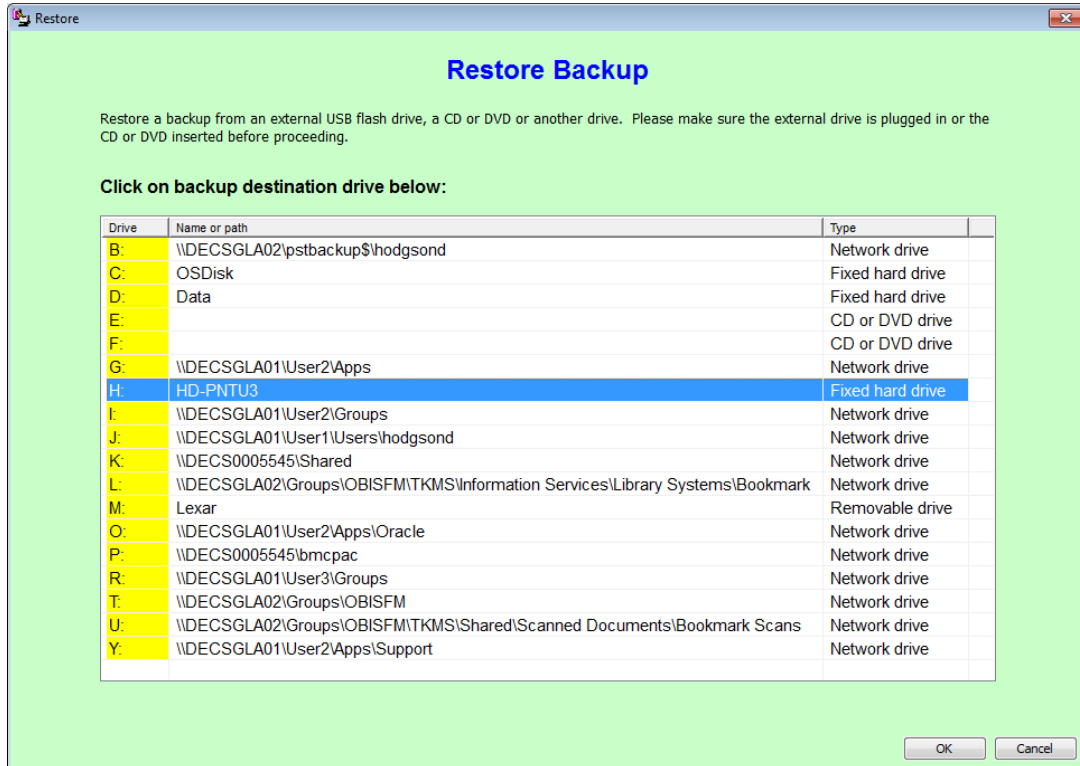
Restore

Restore Backup

Restore a backup from an external USB flash drive, a CD or DVD or another drive. Please make sure the external drive is plugged in or the CD or DVD inserted before proceeding.

Click on backup destination drive below:

| Drive | Name or path | Type |
|---|---|---|
| B: | \\DECSGLA02\pstbackup$\hodgsond | Network drive |
| C: | OSDisk | Fixed hard drive |
| D: | Data | Fixed hard drive |
| E: | | CD or DVD drive |
| F: | | CD or DVD drive |
| G: | \\DECSGLA01\User2\Apps | Network drive |
| H: | HD-PNTU3 | Fixed hard drive |
| I: | \\DECSGLA01\User2\Groups | Network drive |
| J: | \\DECSGLA01\User1\Users\hodgsond | Network drive |
| K: | \\DECS0005545\Shared | Network drive |
| L: | \\DECSGLA02\Groups\OBISFM\TKMS\Information Services\Library Systems\Bookmark | Network drive |
| M: | Lexar | Removable drive |
| O: | \\DECSGLA01\User2\Apps\Oracle | Network drive |
| P: | \\DECS0005545\bmcpac | Network drive |
| R: | \\DECSGLA01\User3\Groups | Network drive |
| T: | \\DECSGLA02\Groups\OBISFM | Network drive |
| U: | \\DECSGLA02\Groups\OBISFM\TKMS\Shared\Scanned Documents\Bookmark Scans | Network drive |
| Y: | \\DECSGLA01\User2\Apps\Support | Network drive |

OK
Cancel